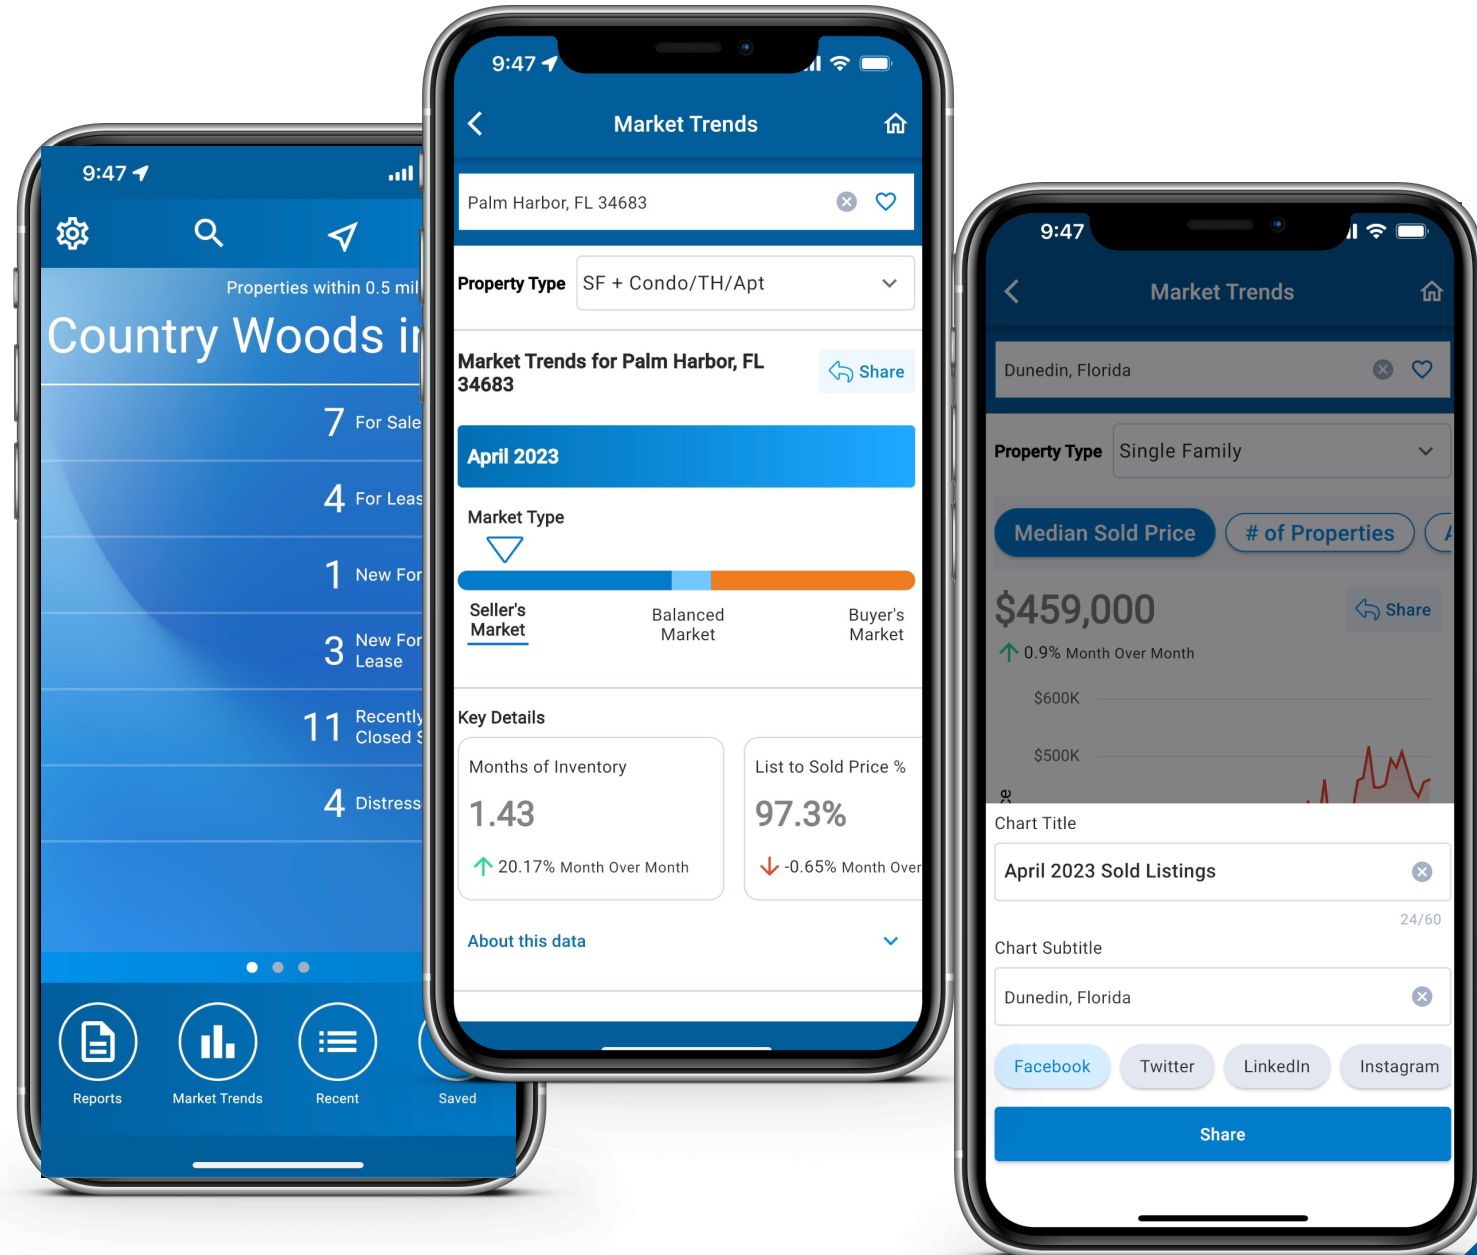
9:47

Properties within 0.5 mil

Country Woods i

7 For Sale

4 For Leas

1 New For

3 New For Lease

11 Recently Closed S

4 Distress

Reports

Market Trends

Recent

Saved

9:47

Market Trends

Palm Harbor, FL 34683

Property Type SF + Condo/TH/Apt

Market Trends for Palm Harbor, FL 34683

Share

April 2023

Market Type

Seller's Market

Balanced Market

Buyer's Market

Key Details

Months of Inventory

1.43

20.17% Month Over Month

List to Sold Price %

97.3%

-0.65% Month Over

About this data

9:47

Market Trends

Dunedin, Florida

Property Type Single Family

Median Sold Price

# of Properties

$459,000

Share

0.9% Month Over Month

$600K

$500K

Chart Title

April 2023 Sold Listings

24/60

Chart Subtitle

Dunedin, Florida

Facebook

Twitter

LinkedIn

Instagram

Share